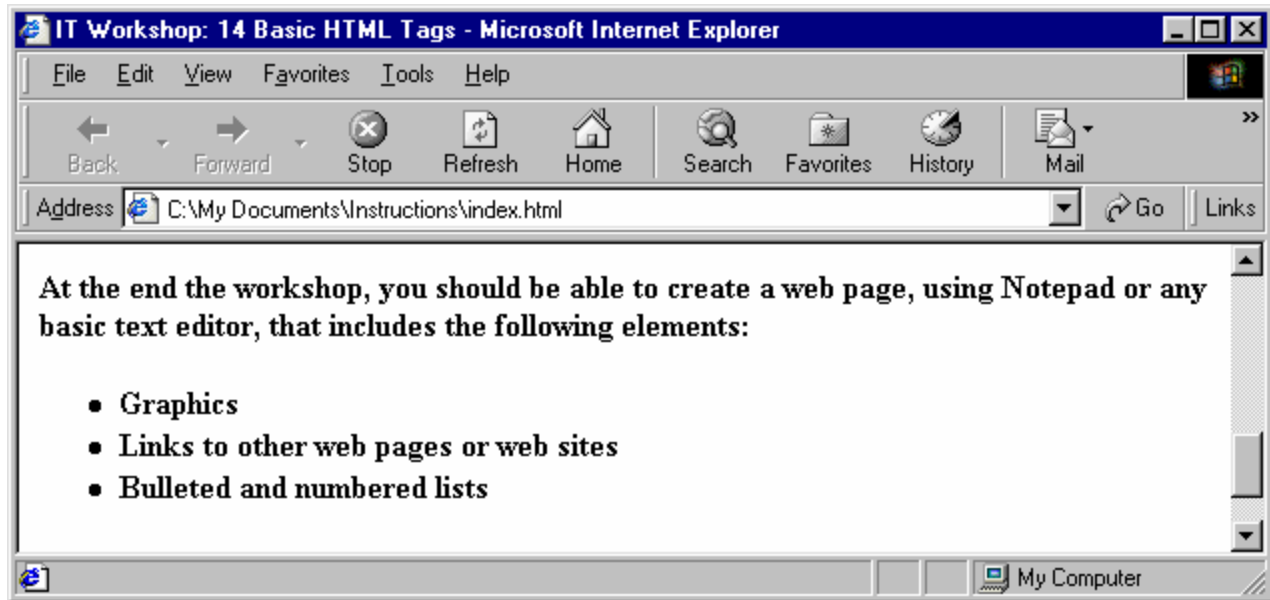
IT Workshop: 14 Basic HTML Tags - Microsoft Internet Explorer

File Edit View Favorites Tools Help

Back Forward Stop Refresh Home Search Favorites History Mail

Address C:\My Documents\Instructions\index.html Go Links

At the end the workshop, you should be able to create a web page, using Notepad or any basic text editor, that includes the following elements:

- Graphics
- Links to other web pages or web sites
- Bulleted and numbered lists

My Computer